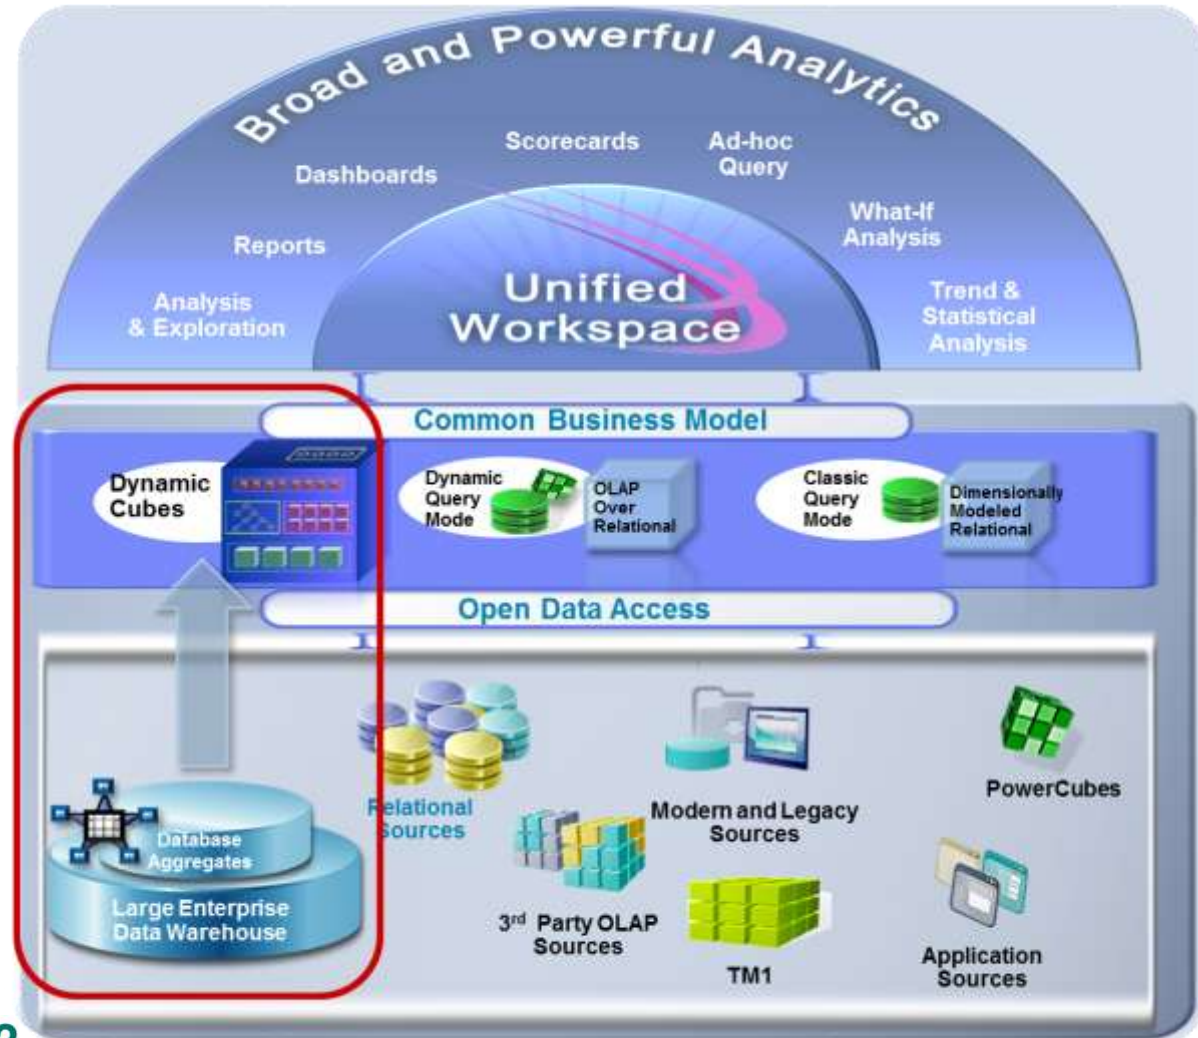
Broad and Powerful Analytics

Dashboards

Scorecards

Ad-hoc Query

Reports

What-If Analysis

Analysis & Exploration

Unified Workspace

Trend & Statistical Analysis

Common Business Model

Dynamic Cubes

Dynamic Query Mode

OLAP Over Relational

Classic Query Mode

Dimensionally Modeled Relational

Open Data Access

Relational Sources

Modern and Legacy Sources

PowerCubes

Database Aggregates

Large Enterprise Data Warehouse

3$^{rd}$ Party OLAP Sources

TM1

Application Sources